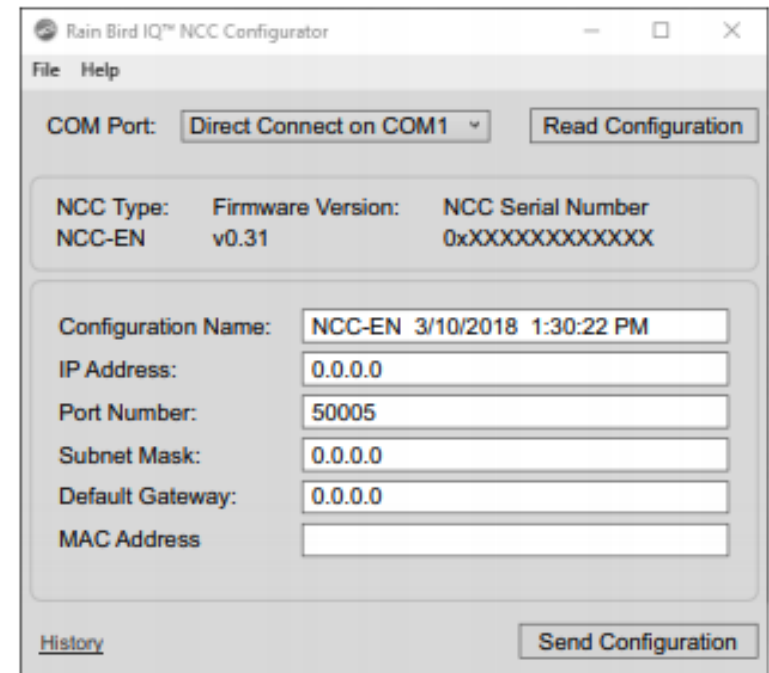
Rain Bird IQ™ NCC Configurator

File Help

COM Port: Direct Connect on COM1 Read Configuration

NCC Type: NCC-EN
Firmware Version: v0.31
NCC Serial Number 0xXXXXXXXXXXXX

Configuration Name: NCC-EN 3/10/2018 1:30:22 PM
IP Address: 0.0.0.0
Port Number: 50005
Subnet Mask: 0.0.0.0
Default Gateway: 0.0.0.0
MAC Address

History Send Configuration